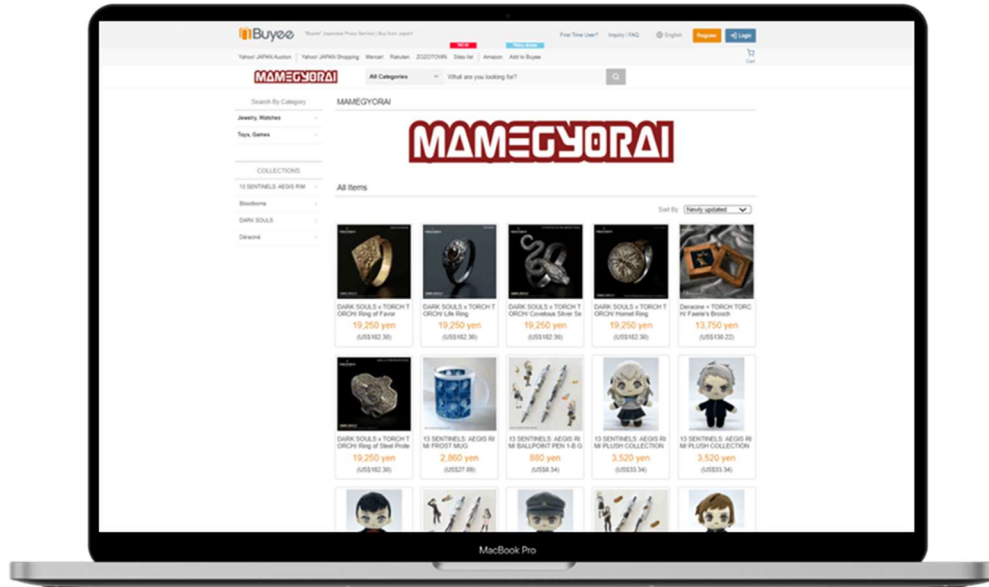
Buyee "Buyee" Japanese Proxy Service | Buy from Japan!

First Time User? Inquiry / FAQ English Register Login

Yahoo! JAPAN Auction Yahoo! JAPAN Shopping Mercari Rakuten ZOZOTOWN Sites list Amazon Add to Buyee

NEW

Cart

MAMEGYORAI All Categories What are you looking for?

Search By Category

Jewelry, Watches

Toys, Games

COLLECTIONS

13 SENTINELS: AEGIS RIM

Bloodborne

DARK SOULS

Déraciné

MAMEGYORAI

MAMEGYORAI

All Items

Sort By Newly updated

DARK SOULS x TORCH TORCH/ Ring of Favor
19,250 yen
(US$182.36)

DARK SOULS x TORCH TORCH/ Life Ring
19,250 yen
(US$182.36)

DARK SOULS x TORCH TORCH/ Covetous Silver Se
19,250 yen
(US$182.36)

DARK SOULS x TORCH TORCH/ Hornet Ring
19,250 yen
(US$182.36)

Deracine × TORCH TORCH Faerie's Brooch
13,750 yen
(US$130.22)

DARK SOULS x TORCH TORCH/ Ring of Steel Prote
19,250 yen
(US$182.36)

13 SENTINELS: AEGIS RIM FROST MUG
2,860 yen
(US$27.09)

13 SENTINELS: AEGIS RIM BALLPOINT PEN 1-8 G
880 yen
(US$8.34)

13 SENTINELS: AEGIS RIM PLUSH COLLECTION
3,520 yen
(US$33.34)

13 SENTINELS: AEGIS RIM PLUSH COLLECTION
3,520 yen
(US$33.34)

MacBook Pro